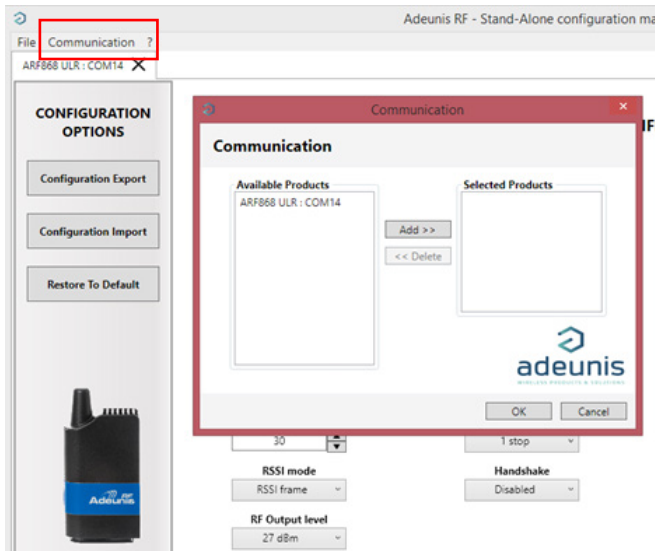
Adeunis RF - Stand-Alone configuration ma

File Communication ?

ARF868 ULR : COM14

CONFIGURATION OPTIONS

Configuration Export

Configuration Import

Restore To Default

Adeunis RF

Communication

Communication

Available Products

ARF868 ULR : COM14

Add >>

<< Delete

Selected Products

adeunis

WIRELESS PRODUCTS & SOLUTIONS

OK

Cancel

IF

30

1 stop

RSSI mode

RSSI frame

Handshake

Disabled

RF Output level

27 dBm